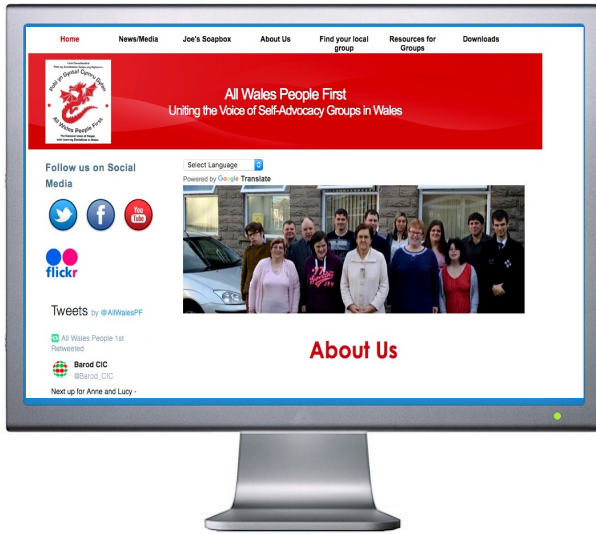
Home News/Media Joe's Soapbox About Us Find your local group Resources for Groups Downloads

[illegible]
Pobl yn Gyntaf Cymru Gyfan
All Wales People First
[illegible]

All Wales People First
Uniting the Voice of Self-Advocacy Groups in Wales

Follow us on Social Media

You Tube

flickr

Tweets by @AllWalesPF

All Wales People 1st Retweeted

Barod CIC
@Barod_CIC

Next up for Anne and Lucy -

Select Language
Powered by Google Translate

About Us